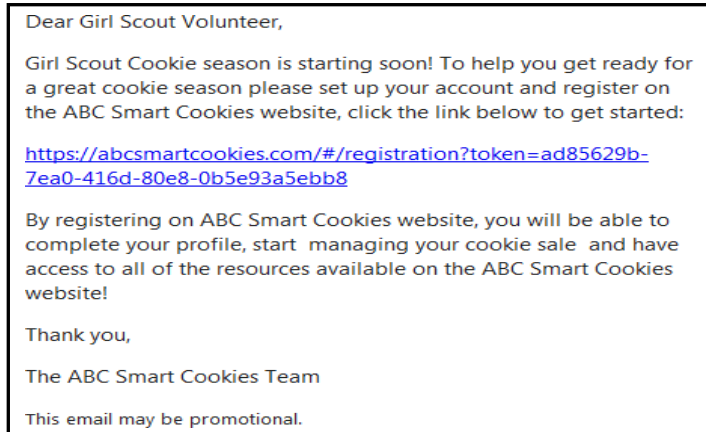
Dear Girl Scout Volunteer,

Girl Scout Cookie season is starting soon! To help you get ready for a great cookie season please set up your account and register on the ABC Smart Cookies website, click the link below to get started:

https://abcsmartcookies.com/#/registration?token=ad85629b-7ea0-416d-80e8-0b5e93a5ebb8

By registering on ABC Smart Cookies website, you will be able to complete your profile, start managing your cookie sale and have access to all of the resources available on the ABC Smart Cookies website!

Thank you,

The ABC Smart Cookies Team

This email may be promotional.